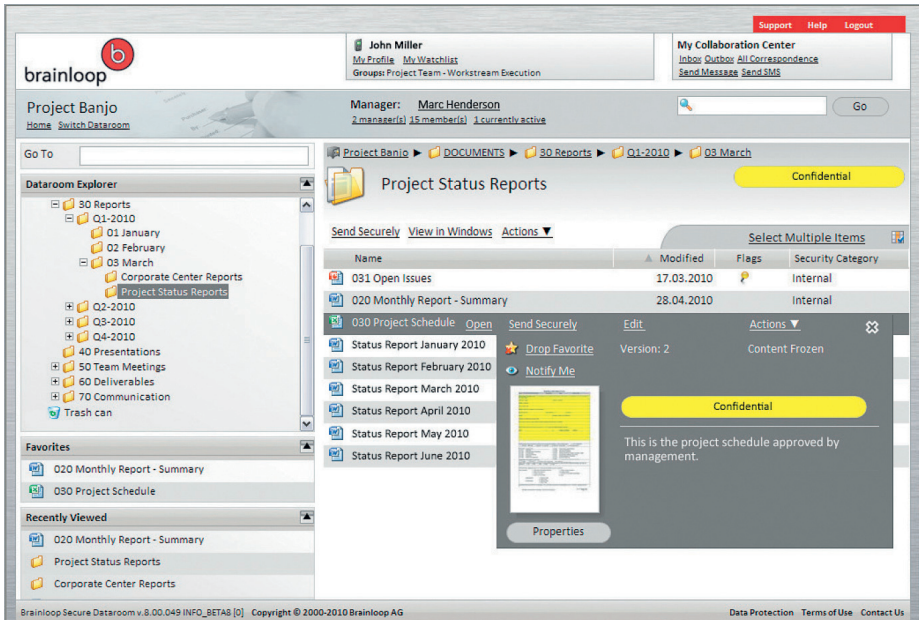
Support Help Logout

brainloop

John Miller
My Profile My Watchlist
Groups: Project Team - Workstream Execution

My Collaboration Center
Inbox Outbox All Correspondence
Send Message Send SMS

Project Banjo
Home Switch Dataroom

Manager: Marc Henderson
2 manager(s) 15 member(s) 1 currently active

Go

Go To

Project Banjo ▶ DOCUMENTS ▶ 30 Reports ▶ Q1-2010 ▶ 03 March

Project Status Reports

Confidential

Dataroom Explorer
30 Reports
Q1-2010
01 January
02 February
03 March
Corporate Center Reports
Project Status Reports
Q2-2010
Q3-2010
Q4-2010
40 Presentations
50 Team Meetings
60 Deliverables
70 Communication
Trash can

Send Securely View in Windows Actions ▼

Select Multiple Items

| Name | Modified | Flags | Security Category |
|---|---|---|---|
| 031 Open Issues | 17.03.2010 | | Internal |
| 020 Monthly Report - Summary | 28.04.2010 | | Internal |
| 030 Project Schedule | | | |
| Status Report January 2010 | | | |
| Status Report February 2010 | | | |
| Status Report March 2010 | | | |
| Status Report April 2010 | | | |
| Status Report May 2010 | | | |
| Status Report June 2010 | | | |

Open Send Securely Edit Actions ▼
Drop Favorite Version: 2 Content Frozen
Notify Me
Confidential
This is the project schedule approved by management.
Properties

Favorites
020 Monthly Report - Summary
030 Project Schedule

Recently Viewed
020 Monthly Report - Summary
Project Status Reports
Corporate Center Reports

Brainloop Secure Dataroom v.8.00.049 INFO_BETA8 [0] Copyright © 2000-2010 Brainloop AG
Data Protection Terms of Use Contact Us